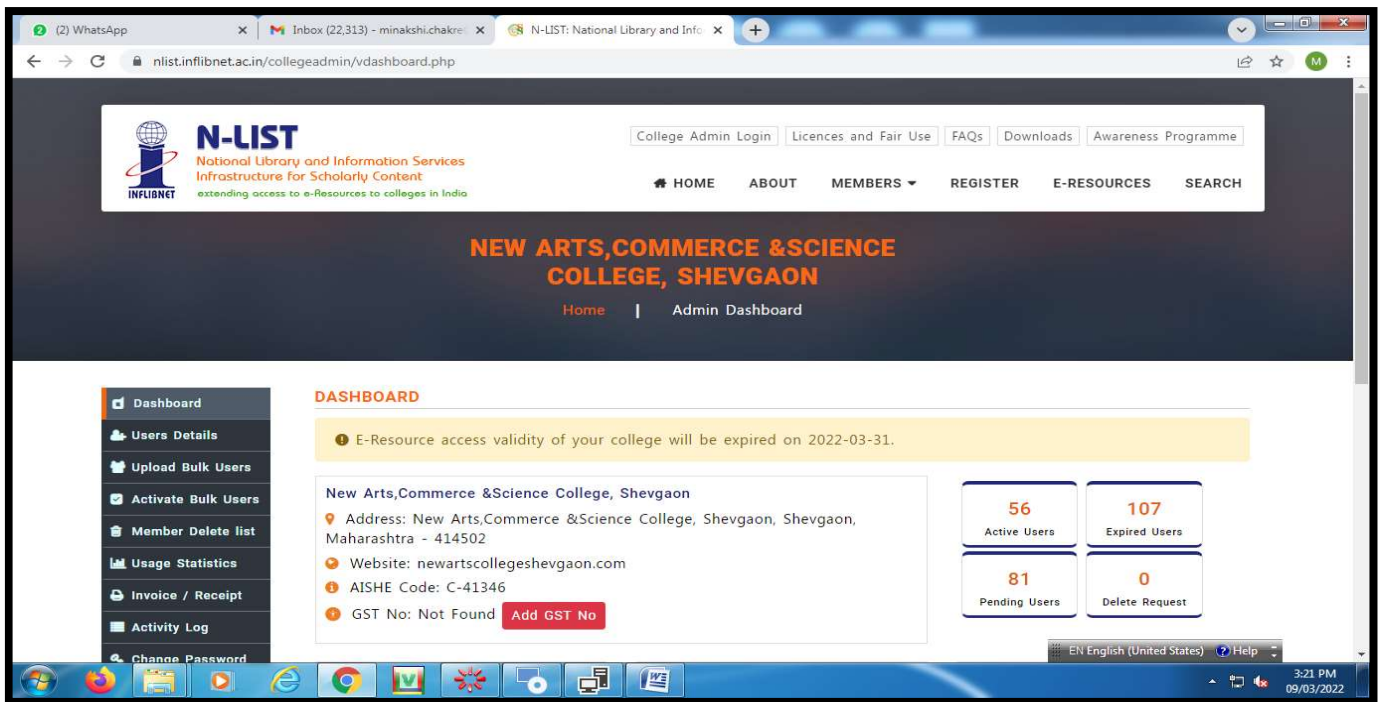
(2) WhatsApp
Inbox (22,313) - minakshi.chakre
N-LIST: National Library and Info
nlist.inflibnet.ac.in/collegeadmin/vdashboard.php

N-LIST
National Library and Information Services Infrastructure for Scholarly Content
extending access to e-Resources to colleges in India
INFLIBNET

College Admin Login | Licences and Fair Use | FAQs | Downloads | Awareness Programme

HOME ABOUT MEMBERS REGISTER E-RESOURCES SEARCH

NEW ARTS,COMMERCE &SCIENCE COLLEGE, SHEVGAON

Home | Admin Dashboard

Dashboard
Users Details
Upload Bulk Users
Activate Bulk Users
Member Delete list
Usage Statistics
Invoice / Receipt
Activity Log
Change Password

DASHBOARD

E-Resource access validity of your college will be expired on 2022-03-31.

New Arts,Commerce &Science College, Shevgaon
Address: New Arts,Commerce &Science College, Shevgaon, Shevgaon, Maharashtra - 414502
Website: newartscollegeshevgaon.com
AISHE Code: C-41346
GST No: Not Found Add GST No

56
Active Users

107
Expired Users

81
Pending Users

0
Delete Request

EN English (United States) Help

3:21 PM
09/03/2022